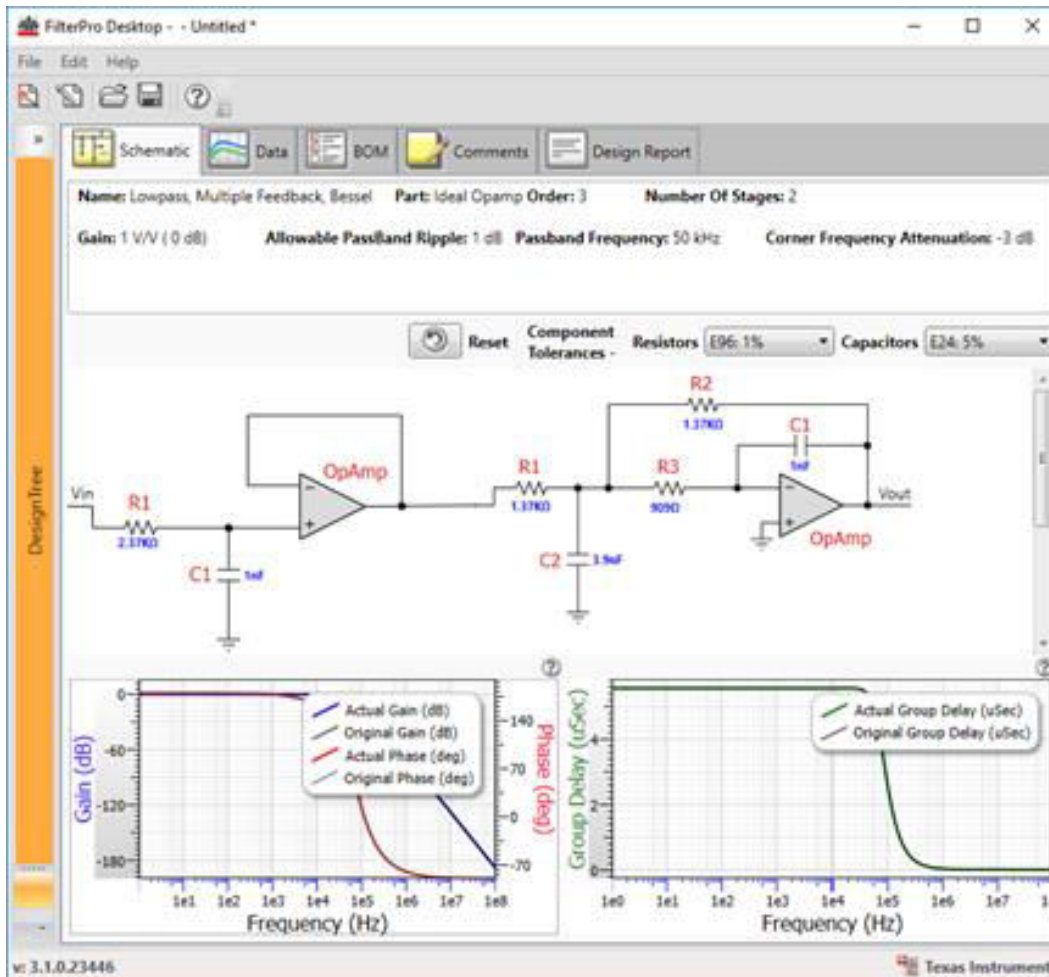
FilterPro Desktop - - Untitled *

File Edit Help

»

DesignTree

Schematic Data BOM Comments Design Report

Name: Lowpass, Multiple Feedback, Bessel Part: Ideal Opamp Order: 3 Number Of Stages: 2

Gain: 1 V/V ( 0 dB) Allowable Passband Ripple: 1 dB Passband Frequency: 50 kHz Corner Frequency Attenuation: -3 dB

Reset Component Tolerances - Resistors E96: 1% Capacitors E24: 5%

Vin R1 2.37KΩ C1 1nF OpAmp R1 1.37KΩ C2 3.9nF R2 1.37KΩ R3 909Ω C1 1nF OpAmp Vout

Gain (dB) 0 -60 -120 -180 Phase (deg) 140 70 0 -70 1e1 1e2 1e3 1e4 1e5 1e6 1e7 1e8 Frequency (Hz)

Actual Gain (dB)
Original Gain (dB)
Actual Phase (deg)
Original Phase (deg)

Group Delay (uSec) 4 2 0 1e0 1e1 1e2 1e3 1e4 1e5 1e6 1e7 Frequency (Hz)

Actual Group Delay (uSec)
Original Group Delay (uSec)

v: 3.1.0.23446

Texas Instrument